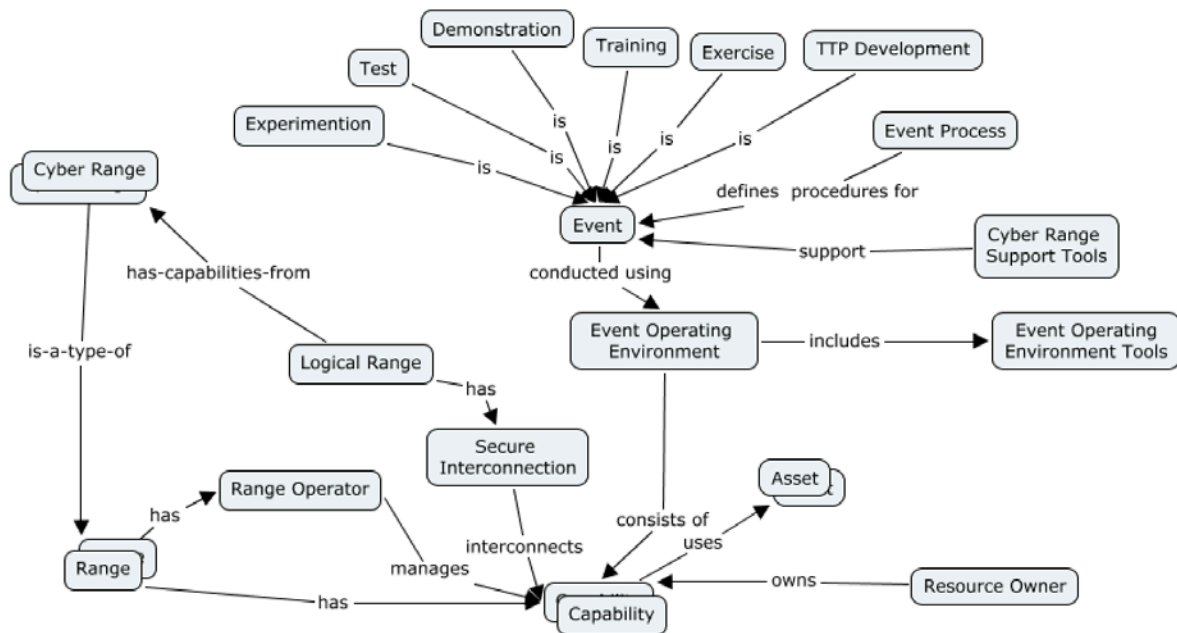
Demonstration

Training

Exercise

TTP Development

Test

Experimention

Event Process

Cyber Range

is

is

is

is

is

is

defines procedures for

Event

has-capabilities-from

support

Cyber Range Support Tools

conducted using

Event Operating Environment

includes

Event Operating Environment Tools

is-a-type-of

Logical Range

has

Secure Interconnection

Asset

Range Operator

has

consists of

uses

interconnects

manages

Range

has

owns

Resource Owner

Capability